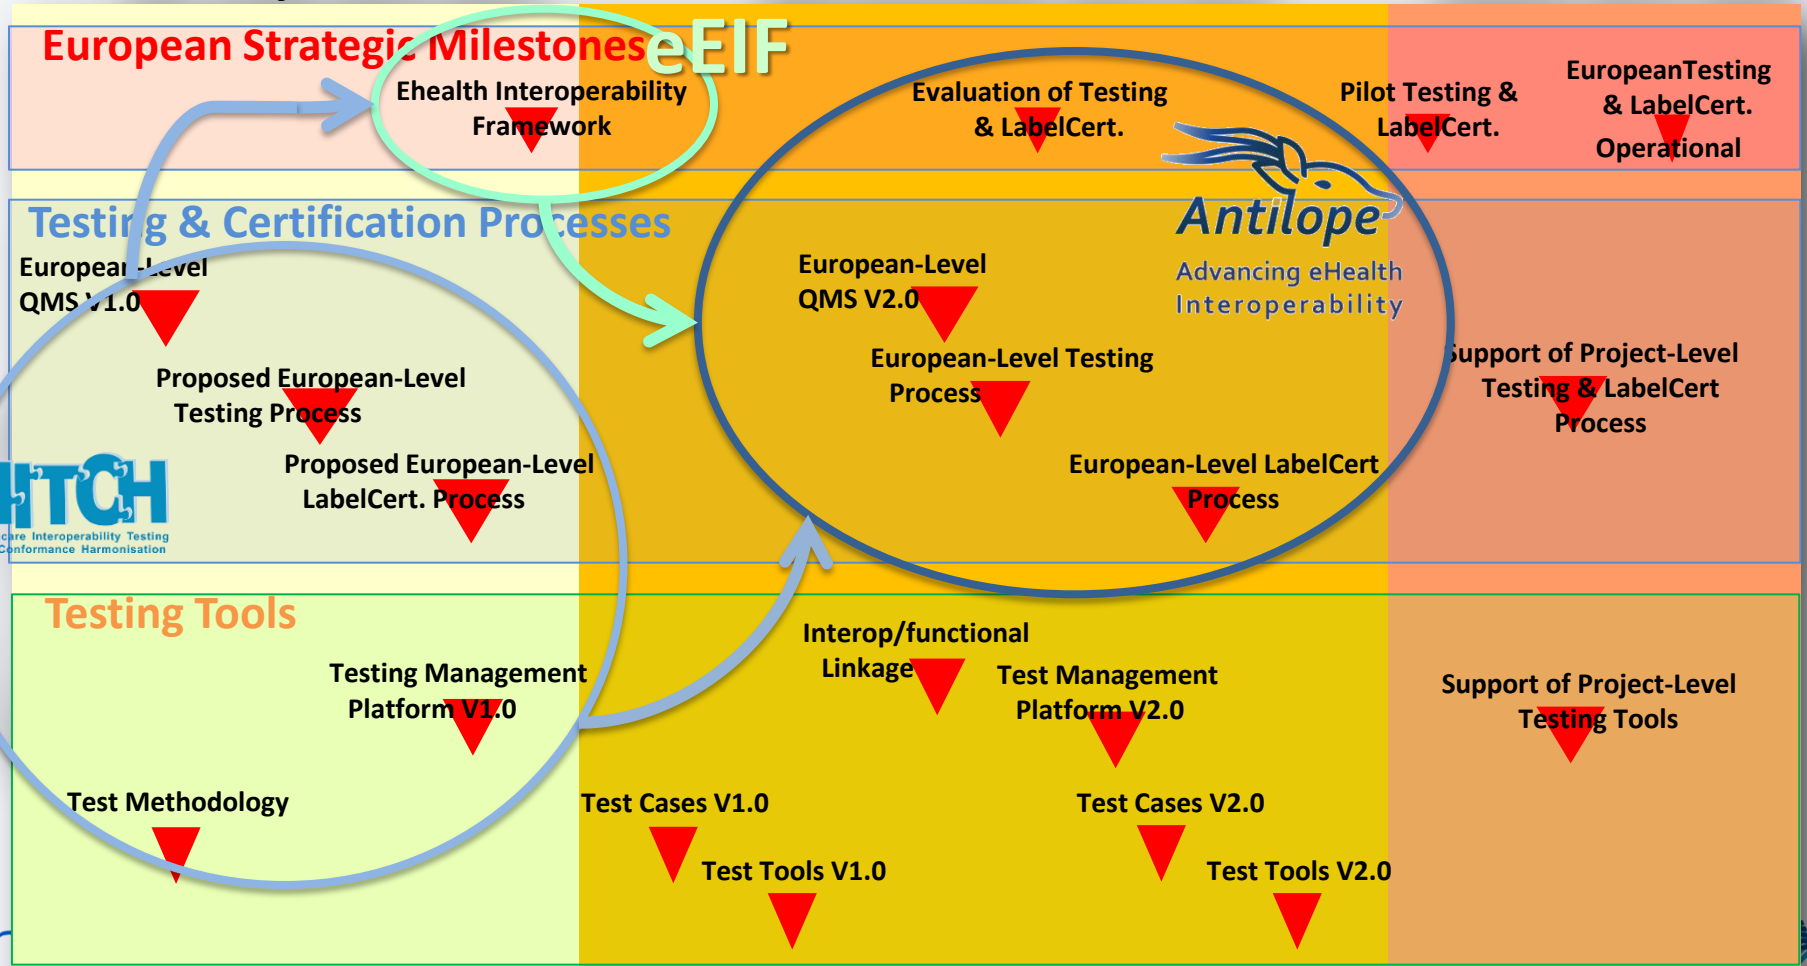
European Strategic Milestones

eEIF

Ehealth Interoperability Framework

Evaluation of Testing & LabelCert.

Pilot Testing & LabelCert.

EuropeanTesting & LabelCert. Operational

Testing & Certification Processes

European-Level QMS V1.0

Proposed European-Level Testing Process

Proposed European-Level LabelCert. Process

HITCH

care Interoperability Testing Conformance Harmonisation

European-Level QMS V2.0

European-Level Testing Process

European-Level LabelCert Process

Antilope

Advancing eHealth Interoperability

Support of Project-Level Testing & LabelCert Process

Testing Tools

Testing Management Platform V1.0

Test Methodology

Interop/functional Linkage

Test Management Platform V2.0

Support of Project-Level Testing Tools

Test Cases V1.0

Test Tools V1.0

Test Cases V2.0

Test Tools V2.0